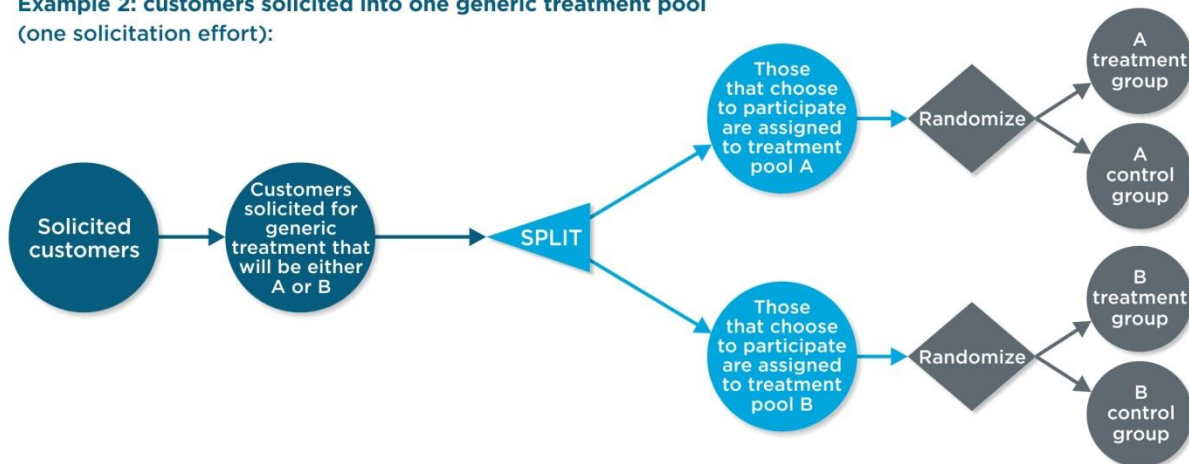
Example 2: customers solicited into one generic treatment pool (one solicitation effort):

Solicited customers

Customers solicited for generic treatment that will be either A or B

SPLIT

Those that choose to participate are assigned to treatment pool A

Randomize

A treatment group

A control group

Those that choose to participate are assigned to treatment pool B

Randomize

B treatment group

B control group